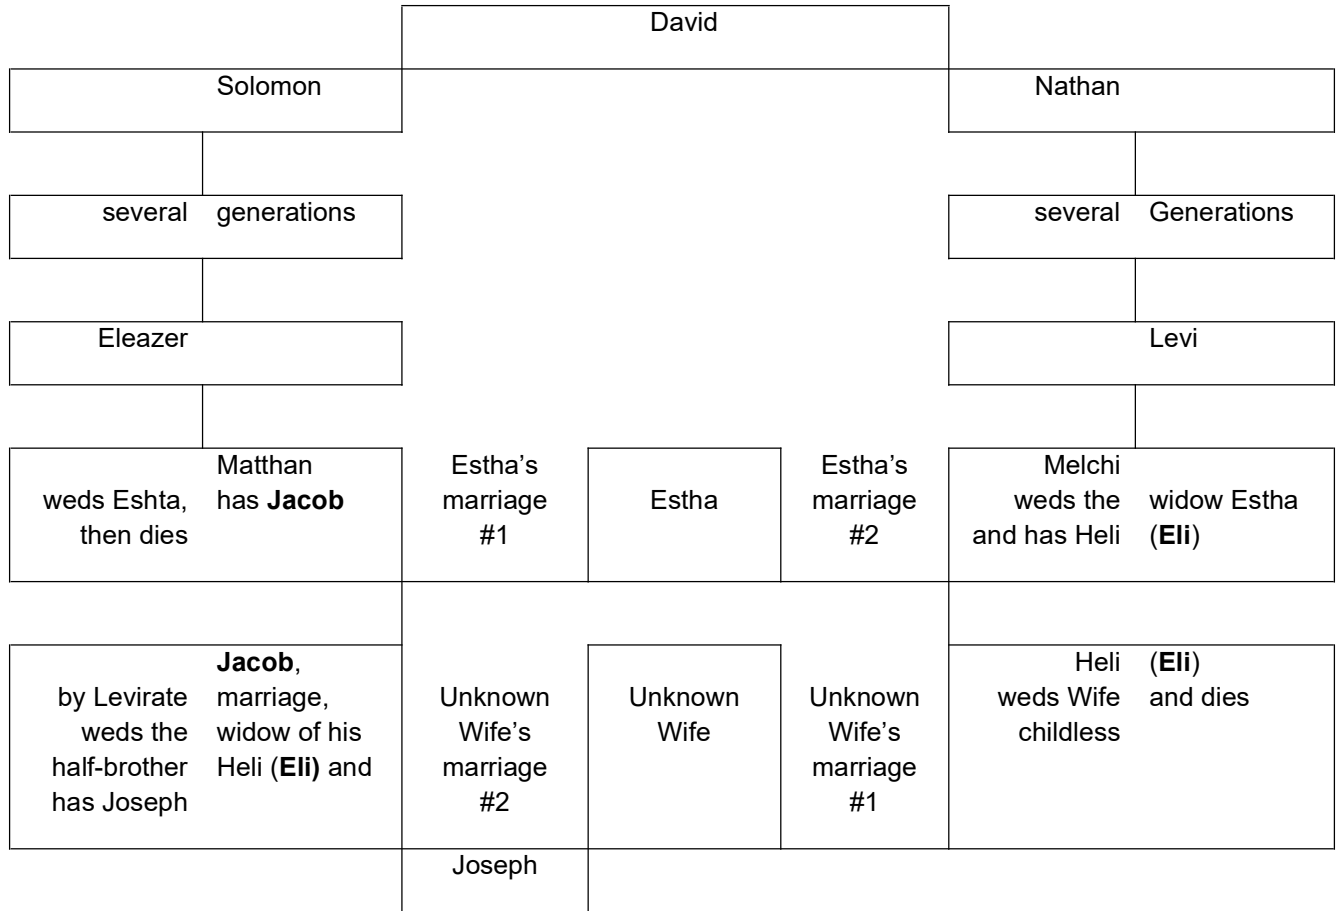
David

Solomon

Nathan

several generations

several Generations

Eleazer

Levi

weds Eshta, then dies
Matthan has **Jacob**

Estha's marriage #1

Estha

Estha's marriage #2

Melchi weds the and has Heli
widow Estha (**Eli**)

by Levirate weds the half-brother has Joseph
**Jacob**, marriage, widow of his Heli (**Eli)** and

Unknown Wife's marriage #2

Unknown Wife

Unknown Wife's marriage #1

Heli weds Wife childless
(**Eli**) and dies

Joseph